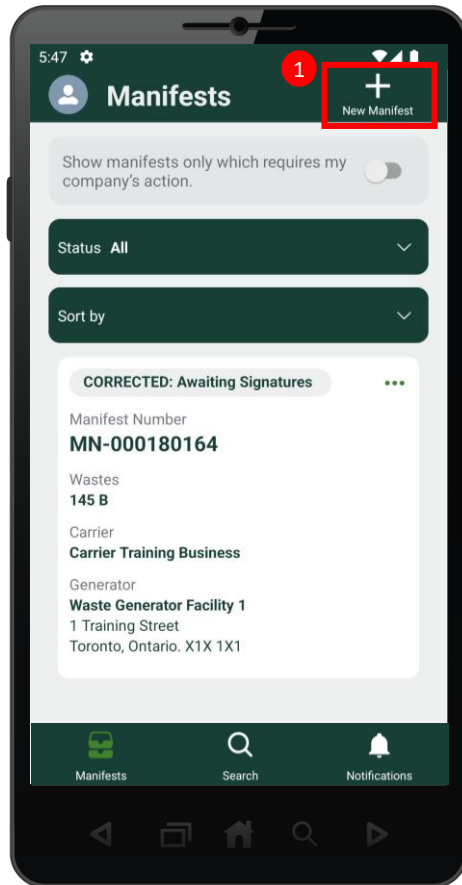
5:47

Manifests

1

+
New Manifest

Show manifests only which requires my company's action.

Status All

Sort by

CORRECTED: Awaiting Signatures

Manifest Number
MN-000180164

Wastes
145 B

Carrier
Carrier Training Business

Generator
Waste Generator Facility 1
1 Training Street
Toronto, Ontario. X1X 1X1

Manifests

Search

Notifications